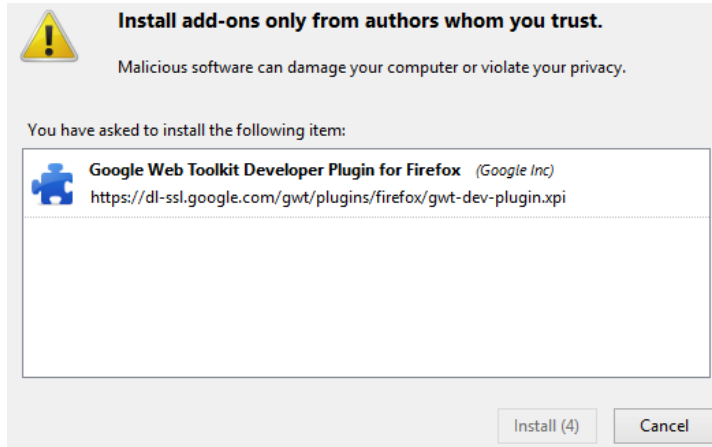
Install add-ons only from authors whom you trust.

Malicious software can damage your computer or violate your privacy.

You have asked to install the following item:

Google Web Toolkit Developer Plugin for Firefox (Google Inc)
https://dl-ssl.google.com/gwt/plugins/firefox/gwt-dev-plugin.xpi

Install (4)
Cancel